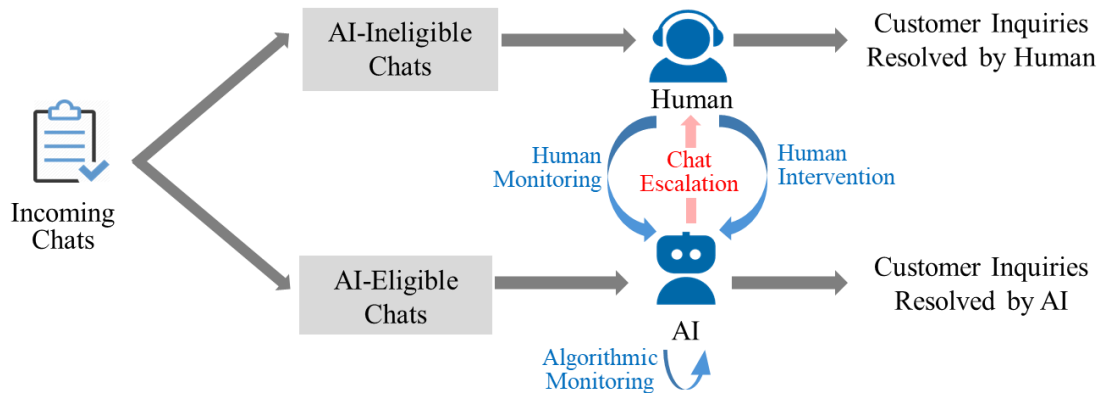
Incoming Chats

AI-Ineligible Chats

Human

Customer Inquiries Resolved by Human

Human Monitoring

Chat Escalation

Human Intervention

AI-Eligible Chats

AI

Customer Inquiries Resolved by AI

Algorithmic Monitoring